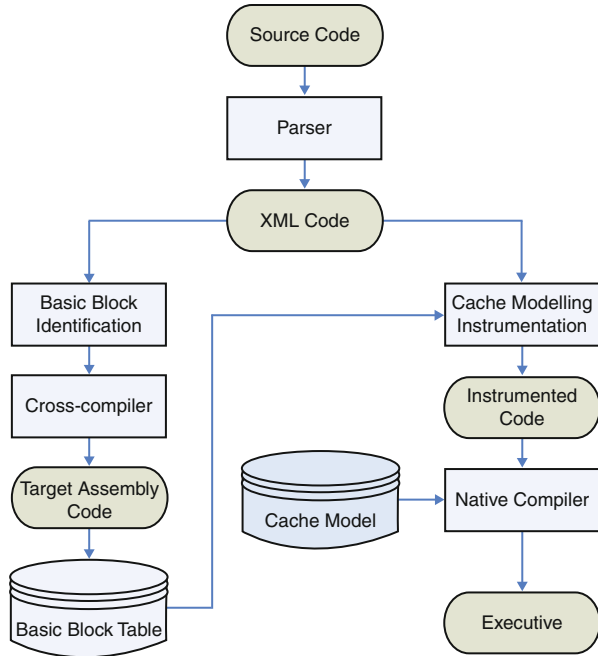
Source Code

Parser

XML Code

Basic Block Identification

Cross-compiler

Target Assembly Code

Basic Block Table

Cache Modelling Instrumentation

Instrumented Code

Cache Model

Native Compiler

Executive